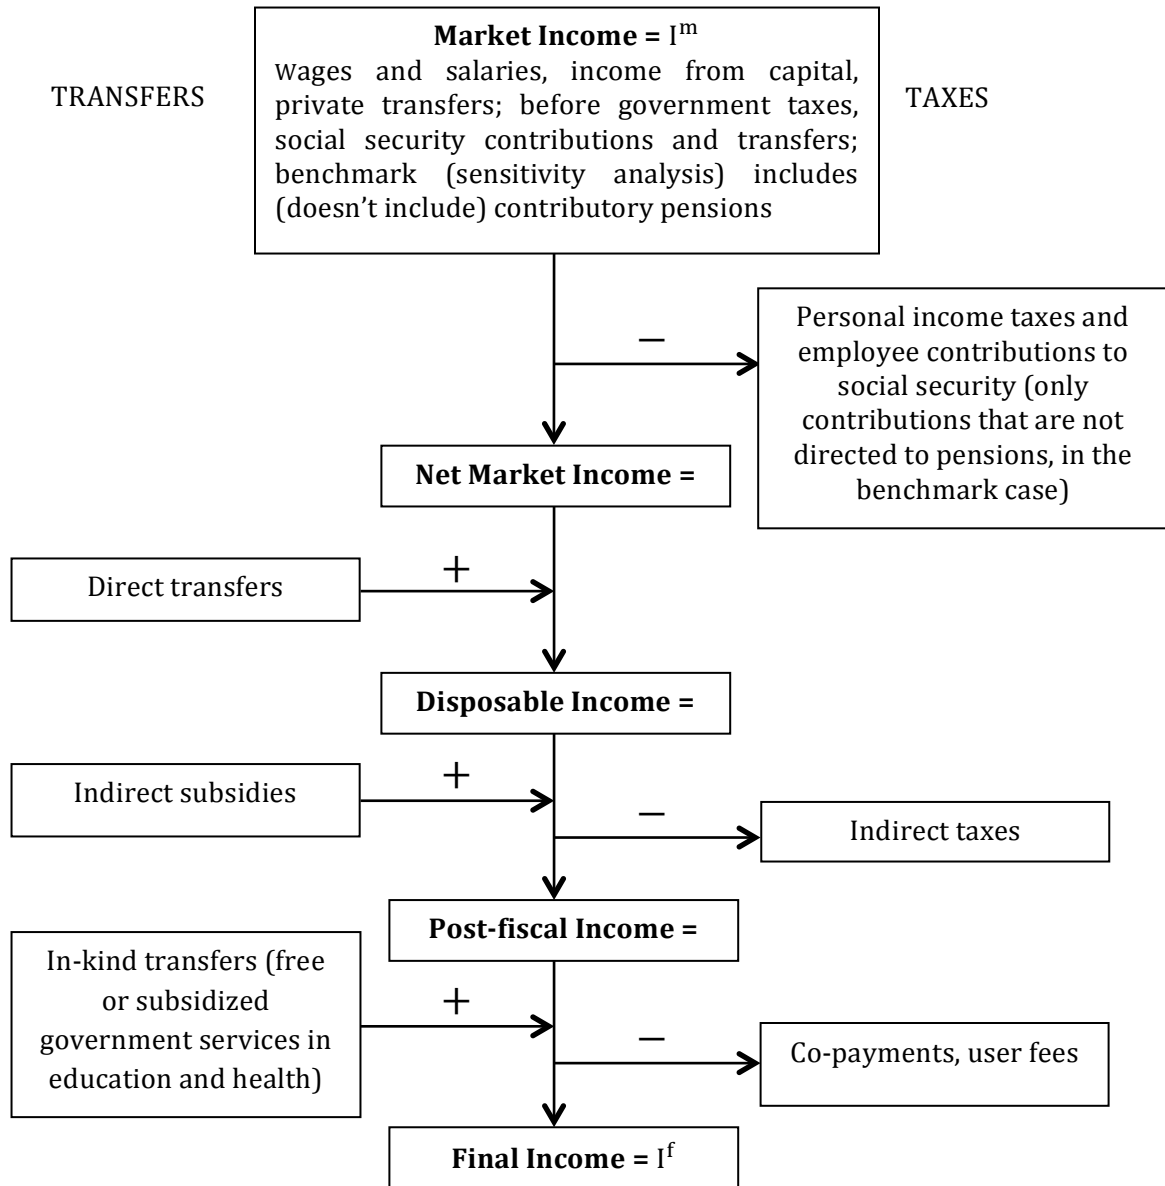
TRANSFERS

**Market Income =** $I^m$
Wages and salaries, income from capital, private transfers; before government taxes, social security contributions and transfers; benchmark (sensitivity analysis) includes (doesn't include) contributory pensions

TAXES

–

Personal income taxes and employee contributions to social security (only contributions that are not directed to pensions, in the benchmark case)

**Net Market Income =**

Direct transfers

+

**Disposable Income =**

Indirect subsidies

+

–

Indirect taxes

**Post-fiscal Income =**

In-kind transfers (free or subsidized government services in education and health)

+

–

Co-payments, user fees

**Final Income =** $I^f$